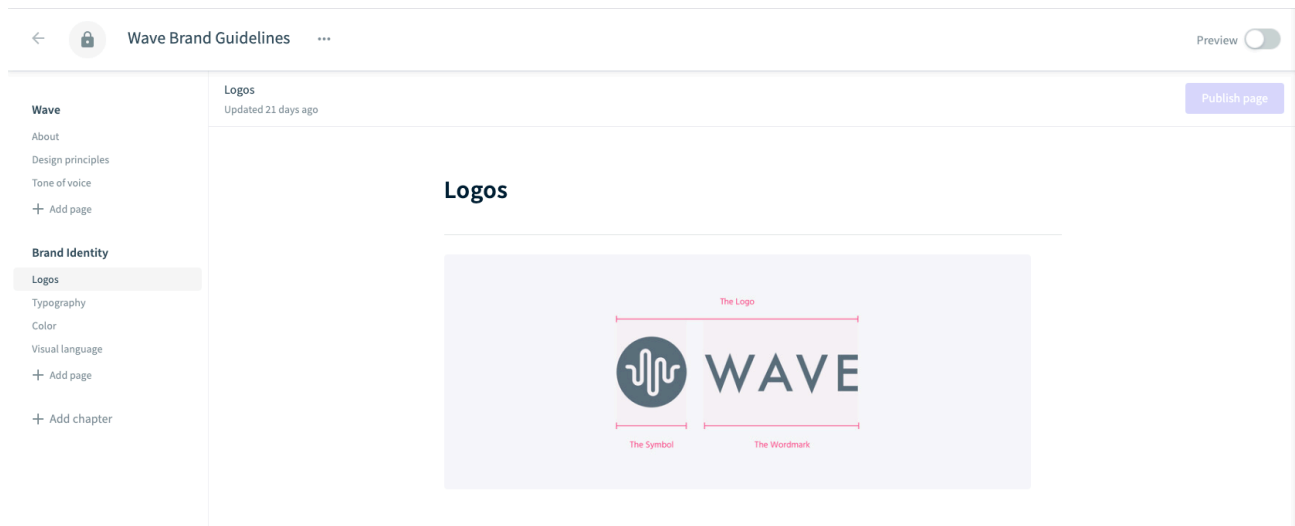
Wave Brand Guidelines ···

Preview

Wave
About
Design principles
Tone of voice
+ Add page

Brand Identity
Logos
Typography
Color
Visual language
+ Add page

+ Add chapter

Logos
Updated 21 days ago

Publish page

Logos

The Logo

WAVE

The Symbol

The Wordmark